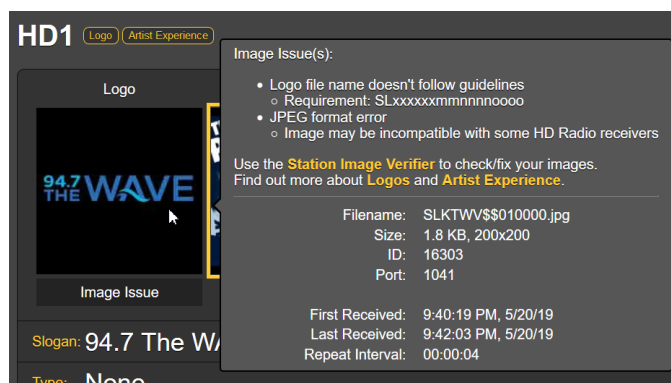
HD1 Logo Artist Experience

Logo

94.7 THE WAVE

Image Issue

Slogan: 94.7 The WA

Type: None

Image Issue(s):

- Logo file name doesn't follow guidelines
  - Requirement: SLxxxxxxmmnnnnoooo
- JPEG format error
  - Image may be incompatible with some HD Radio receivers

Use the Station Image Verifier to check/fix your images.
Find out more about Logos and Artist Experience.

| | |
|---|---|
| Filename: | SLKTWV$$010000.jpg |
| Size: | 1.8 KB, 200x200 |
| ID: | 16303 |
| Port: | 1041 |
| First Received: | 9:40:19 PM, 5/20/19 |
| Last Received: | 9:42:03 PM, 5/20/19 |
| Repeat Interval: | 00:00:04 |